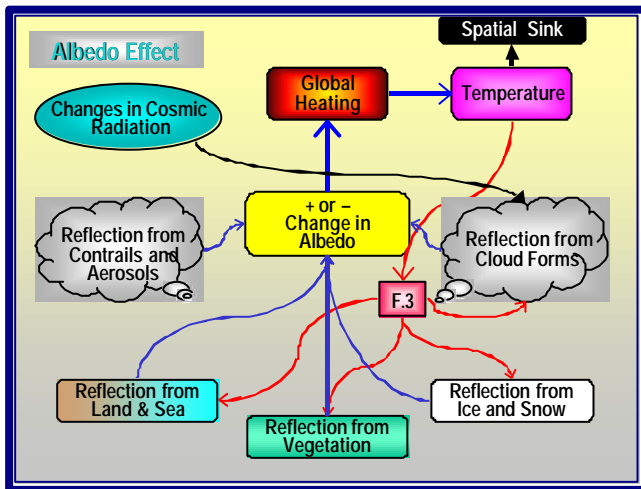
Albedo Effect

Spatial Sink

Global Heating

Temperature

Changes in Cosmic Radiation

+ or – Change in Albedo

Reflection from Contrails and Aerosols

Reflection from Cloud Forms

F.3

Reflection from Land & Sea

Reflection from Ice and Snow

Reflection from Vegetation